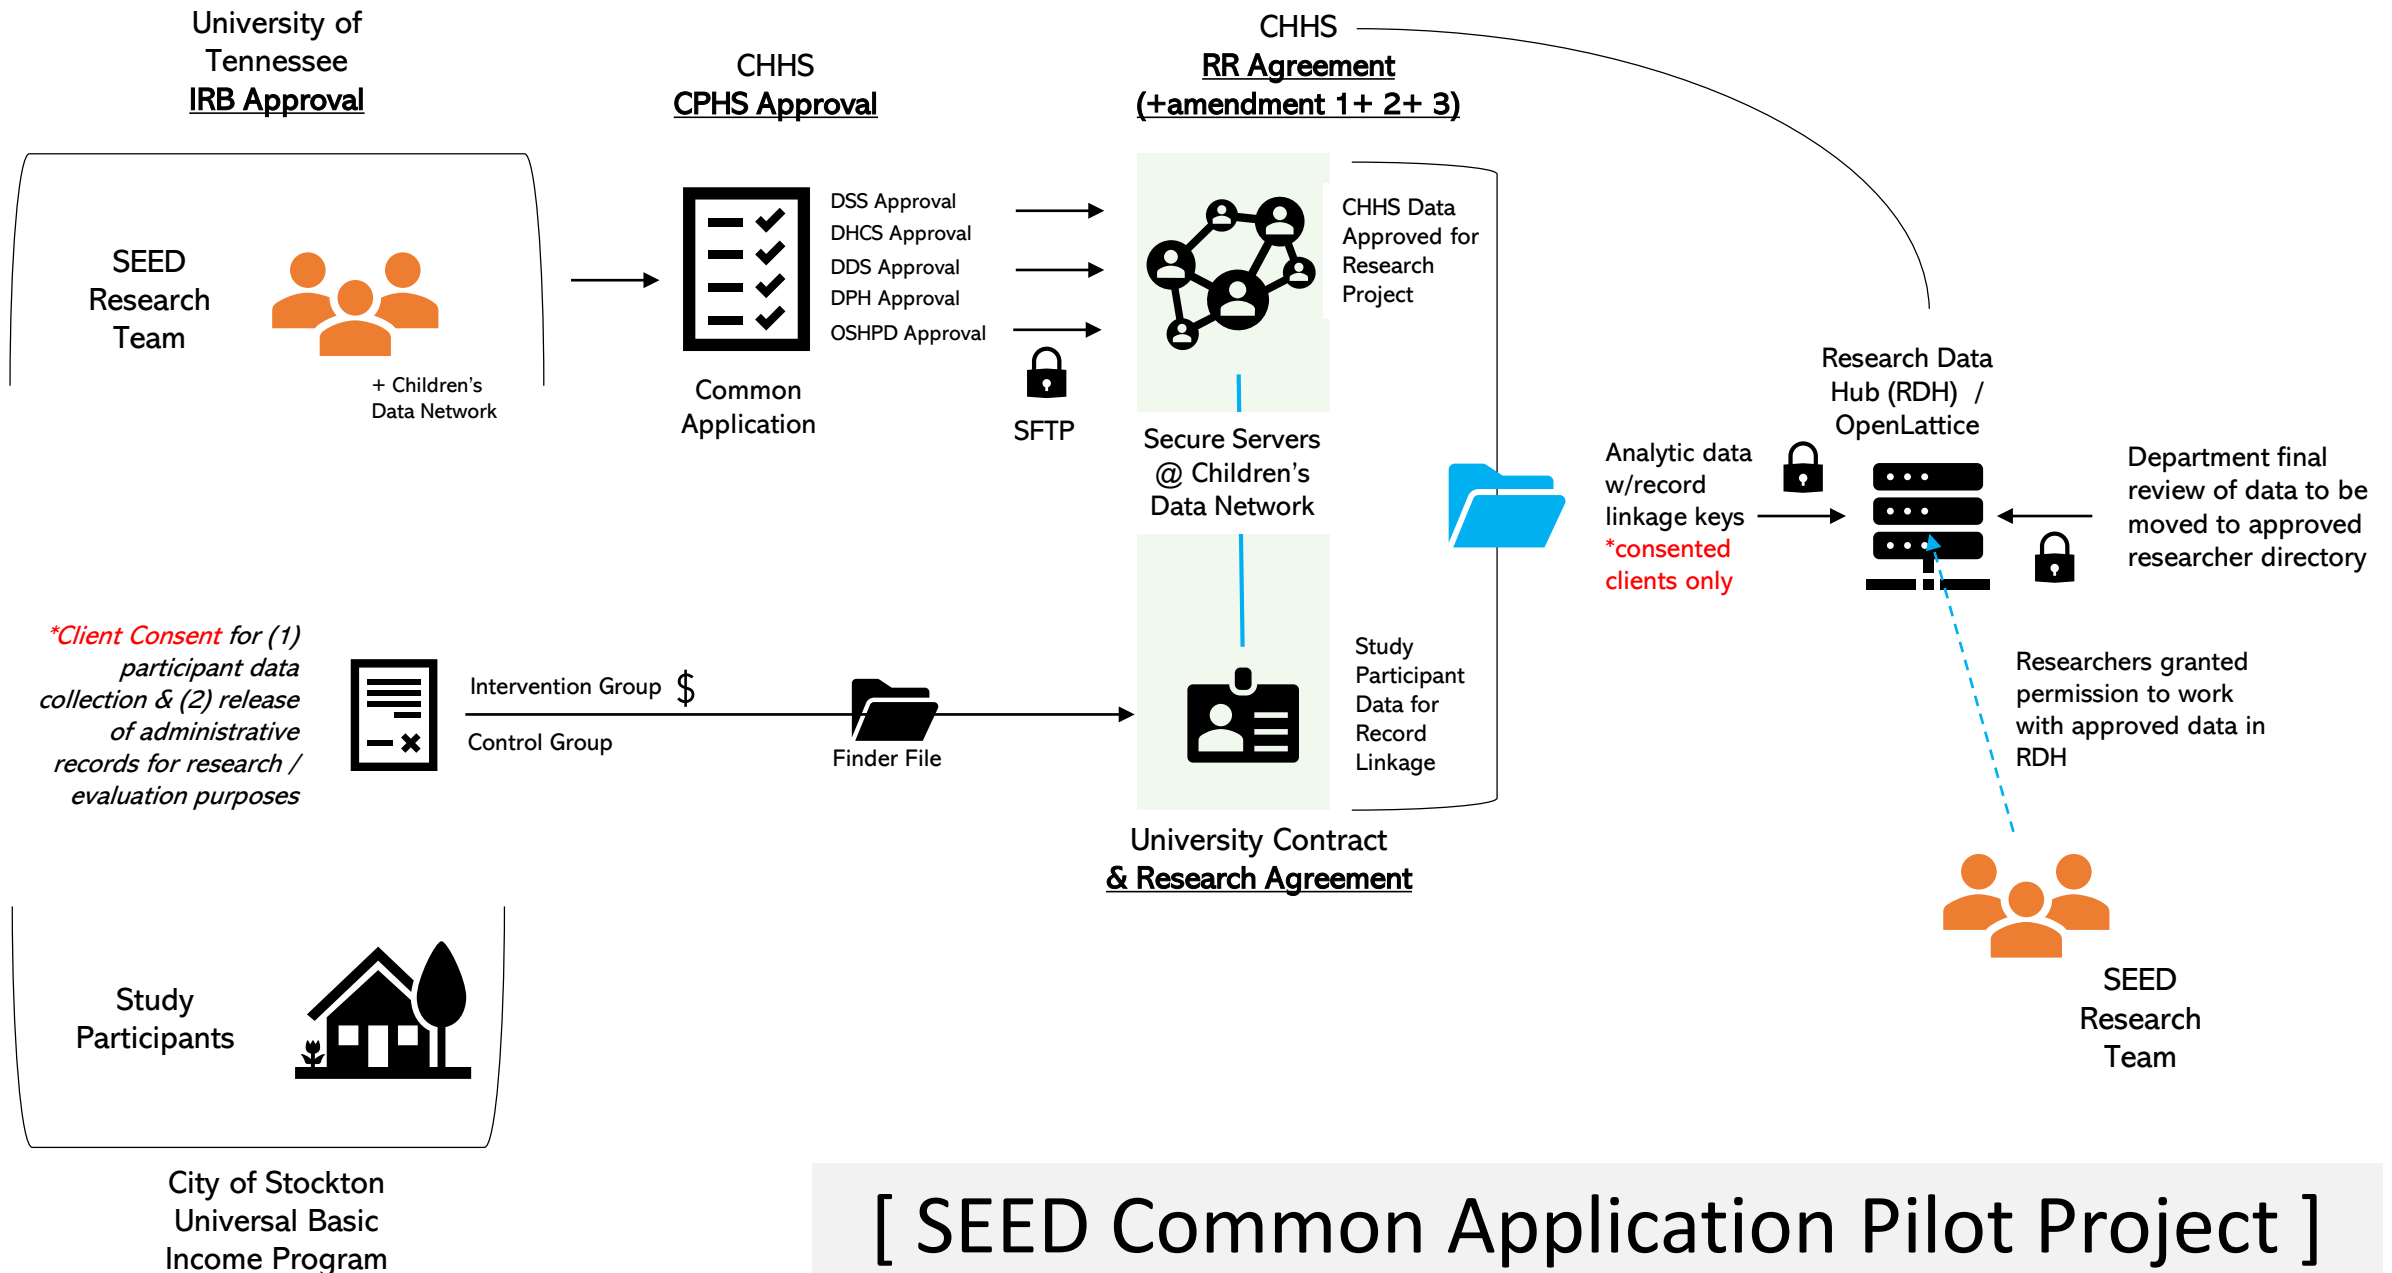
University of Tennessee
IRB Approval

CHHS
CPHS Approval

CHHS
RR Agreement
(+amendment 1+ 2+ 3)

SEED Research Team

+ Children's Data Network

DSS Approval
DHCS Approval
DDS Approval
DPH Approval
OSHPD Approval

Common Application

SFTP

CHHS Data Approved for Research Project

Secure Servers @ Children's Data Network

Research Data Hub (RDH) / OpenLattice

Analytic data w/record linkage keys
*consented clients only

Department final review of data to be moved to approved researcher directory

*Client Consent for (1) participant data collection & (2) release of administrative records for research / evaluation purposes

Intervention Group $
Control Group

Finder File

Study Participant Data for Record Linkage

Researchers granted permission to work with approved data in RDH

University Contract
& Research Agreement

Study Participants

SEED Research Team

City of Stockton Universal Basic Income Program

[ SEED Common Application Pilot Project ]